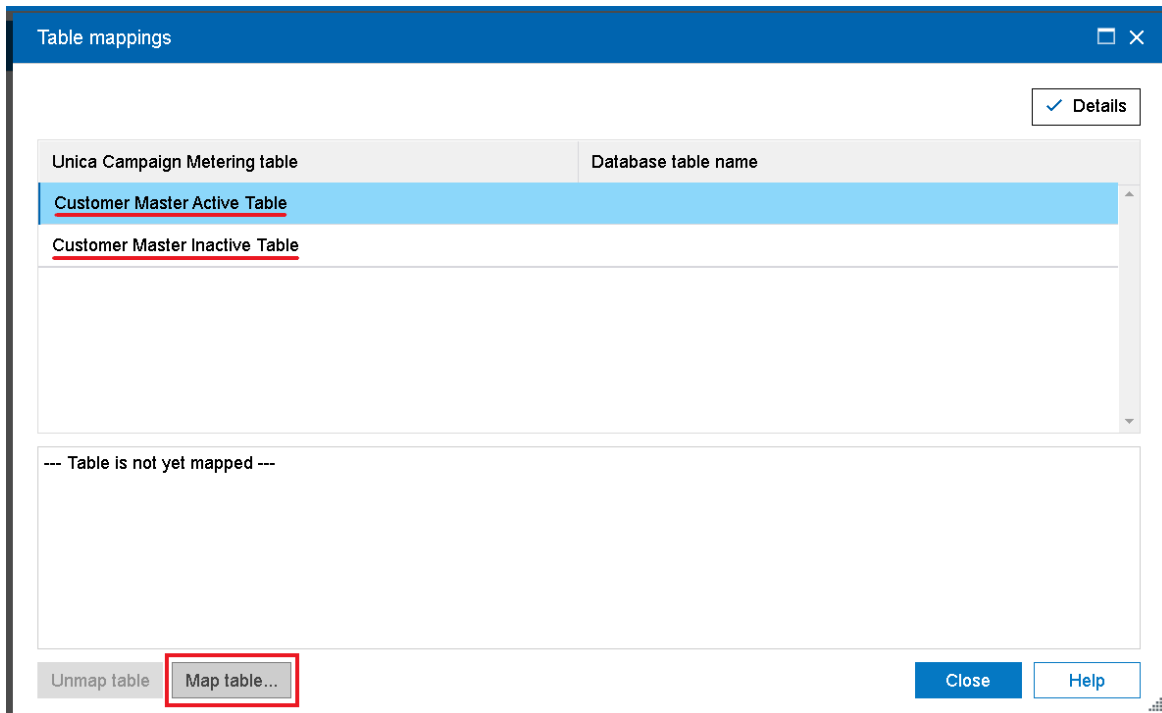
Table mappings

Details

| Unica Campaign Metering table | Database table name |
|---|---|
| Customer Master Active Table | |
| Customer Master Inactive Table | |

--- Table is not yet mapped ---

Unmap table Map table... Close Help